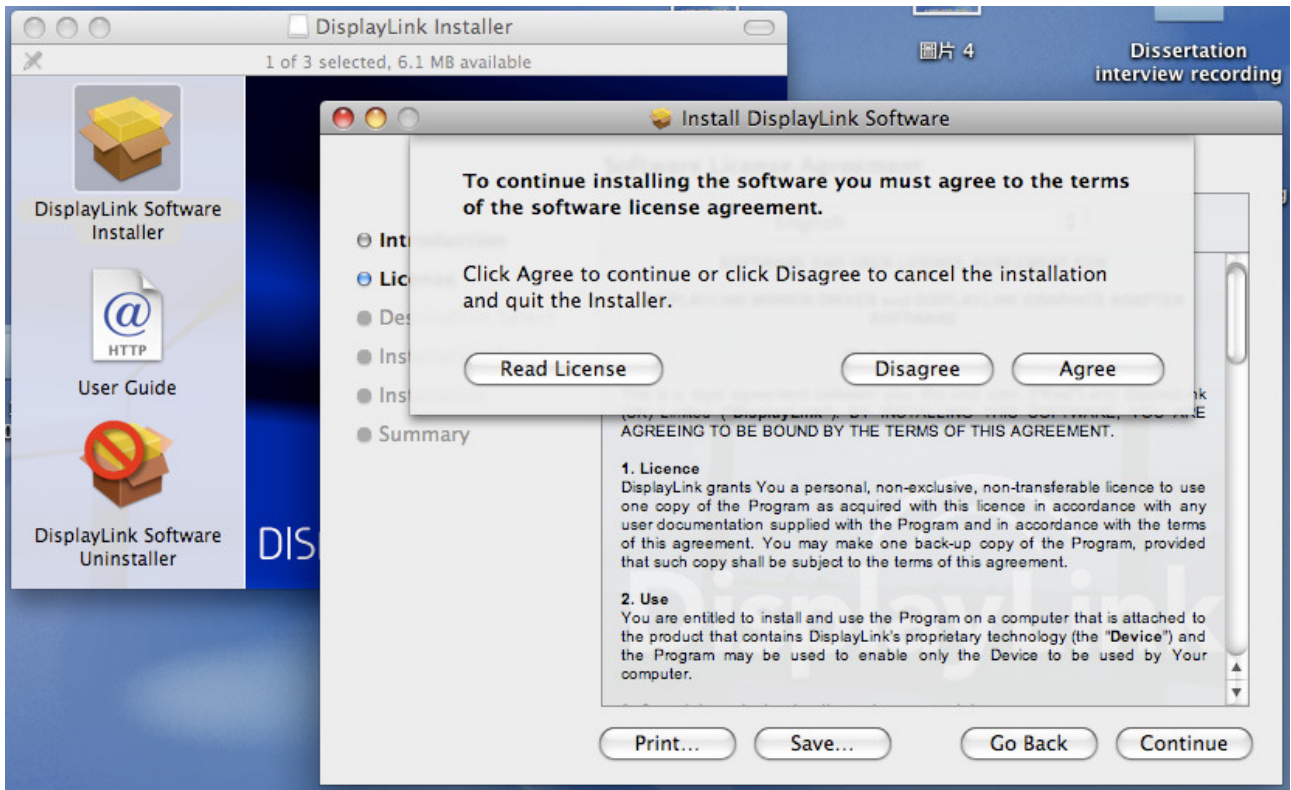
DisplayLink Installer

1 of 3 selected, 6.1 MB available

DisplayLink Software Installer

HTTP

User Guide

DisplayLink Software Uninstaller

DIS

圖片 4

Dissertation interview recording

Install DisplayLink Software

To continue installing the software you must agree to the terms of the software license agreement.

Click Agree to continue or click Disagree to cancel the installation and quit the Installer.

Read License

Disagree

Agree

Intr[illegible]

Lic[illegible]

Des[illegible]

Inst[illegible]

Inst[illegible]

Summary

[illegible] AGREEING TO BE BOUND BY THE TERMS OF THIS AGREEMENT.

1. Licence
DisplayLink grants You a personal, non-exclusive, non-transferable licence to use one copy of the Program as acquired with this licence in accordance with any user documentation supplied with the Program and in accordance with the terms of this agreement. You may make one back-up copy of the Program, provided that such copy shall be subject to the terms of this agreement.

2. Use
You are entitled to install and use the Program on a computer that is attached to the product that contains DisplayLink's proprietary technology (the "Device") and the Program may be used to enable only the Device to be used by Your computer.

Print...

Save...

Go Back

Continue